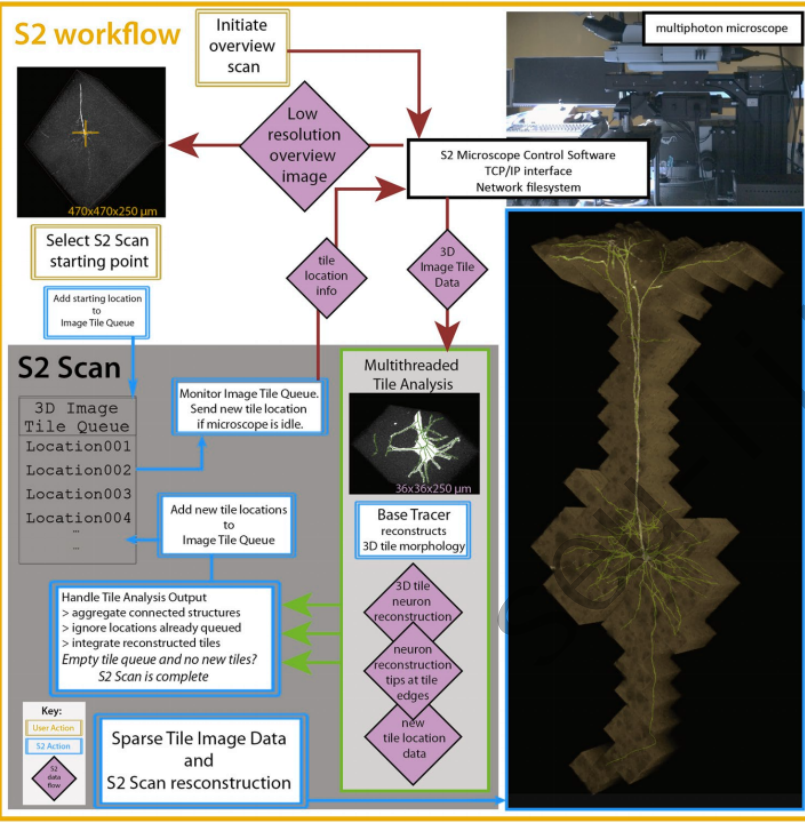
S2 workflow

Initiate overview scan

multiphoton microscope

Low resolution overview image

S2 Microscope Control Software
TCP/IP interface
Network filesystem

470x470x250 µm

Select S2 Scan starting point

tile location info

3D Image Tile Data

Add starting location to Image Tile Queue

S2 Scan

Multithreaded Tile Analysis

3D Image Tile Queue
Location001
Location002
Location003
Location004
...
...

Monitor Image Tile Queue. Send new tile location if microscope is idle.

36x36x250 µm

Add new tile locations to Image Tile Queue

Base Tracer reconstructs 3D tile morphology

Handle Tile Analysis Output
> aggregate connected structures
> ignore locations already queued
> integrate reconstructed tiles
Empty tile queue and no new tiles?
S2 Scan is complete

3D tile neuron reconstruction

neuron reconstruction tips at tile edges

new tile location data

Key:
User Action
S2 Action
S2 data flow

Sparse Tile Image Data and S2 Scan resconstruction